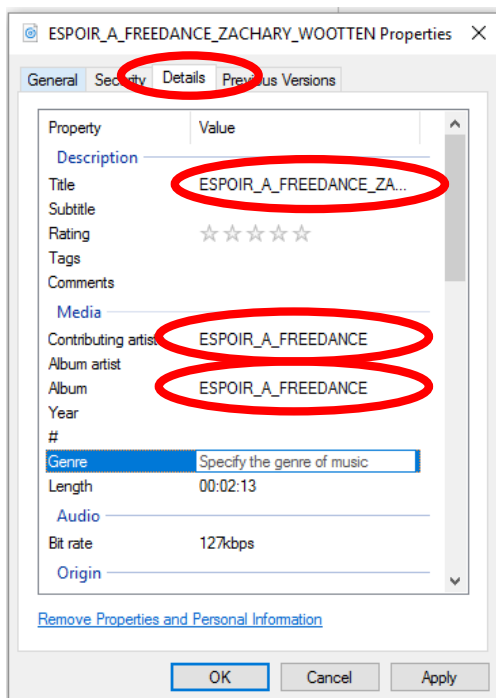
ESPOIR_A_FREEDANCE_ZACHARY_WOOTTEN Properties ×

General Security Details Previous Versions

| Property | Value |
|---|---|
| Description | |
| Title | ESPOIR_A_FREEDANCE_ZA... |
| Subtitle | |
| Rating | ☆☆☆☆☆ |
| Tags | |
| Comments | |
| Media | |
| Contributing artist | ESPOIR_A_FREEDANCE |
| Album artist | |
| Album | ESPOIR_A_FREEDANCE |
| Year | |
| # | |
| Genre | Specify the genre of music |
| Length | 00:02:13 |
| Audio | |
| Bit rate | 127kbps |
| Origin | |

Remove Properties and Personal Information

OK Cancel Apply